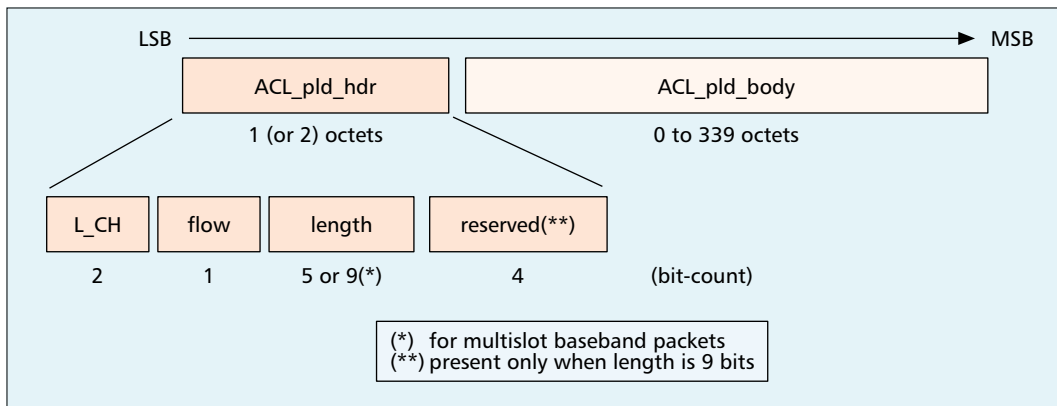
LSB

MSB

ACL_pld_hdr

ACL_pld_body

1 (or 2) octets

0 to 339 octets

L_CH

flow

length

reserved(**)

2

1

5 or 9(*)

4

(bit-count)

(*) for multislot baseband packets
(**) present only when length is 9 bits